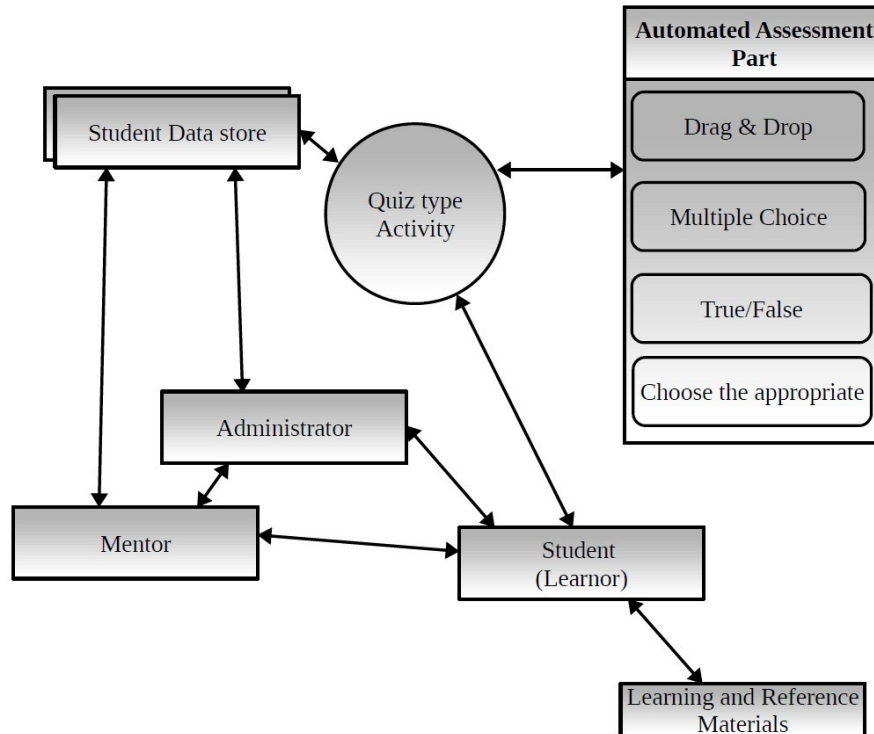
Automated Assessment Part

Student Data store

Quiz type Activity

Drag & Drop

Multiple Choice

True/False

Choose the appropriate

Administrator

Mentor

Student (Learnor)

Learning and Reference Materials